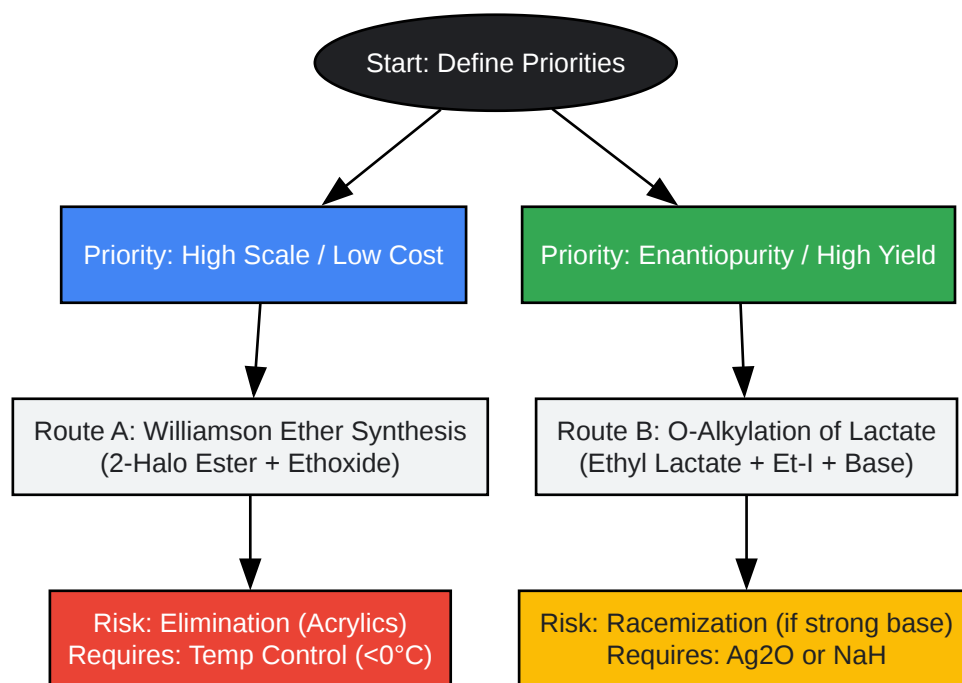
Start: Define Priorities

Priority: High Scale / Low Cost

Priority: Enantiopurity / High Yield

Route A: Williamson Ether Synthesis
(2-Halo Ester + Ethoxide)

Route B: O-Alkylation of Lactate
(Ethyl Lactate + Et-I + Base)

Risk: Elimination (Acrylics)
Requires: Temp Control (<0°C)

Risk: Racemization (if strong base)
Requires: Ag2O or NaH